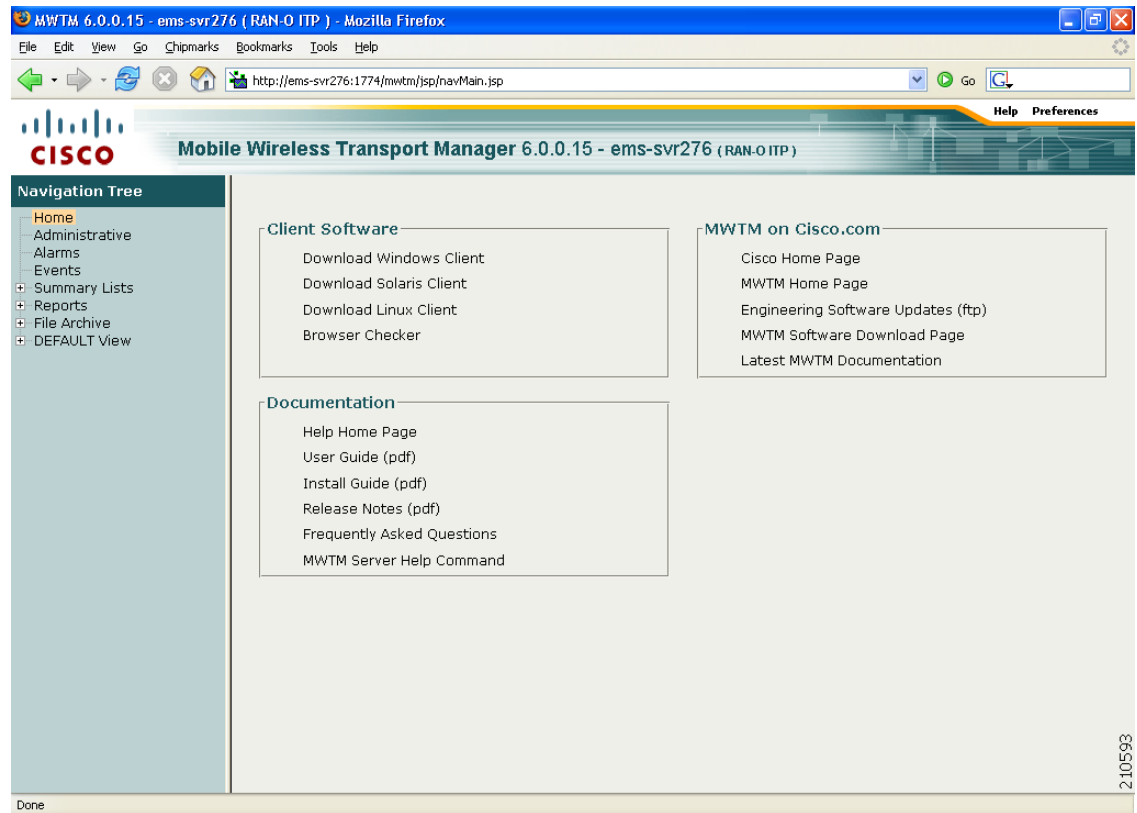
MWTM 6.0.0.15 - ems-svr276 ( RAN-O ITP ) - Mozilla Firefox

File Edit View Go Chipmarks Bookmarks Tools Help

http://ems-svr276:1774/mwtm/jsp/navMain.jsp

Go

Help Preferences

CISCO

Mobile Wireless Transport Manager 6.0.0.15 - ems-svr276 ( RAN-O ITP )

Navigation Tree

Home
Administrative
Alarms
Events
Summary Lists
Reports
File Archive
DEFAULT View

Client Software

Download Windows Client
Download Solaris Client
Download Linux Client
Browser Checker

Documentation

Help Home Page
User Guide (pdf)
Install Guide (pdf)
Release Notes (pdf)
Frequently Asked Questions
MWTM Server Help Command

MWTM on Cisco.com

Cisco Home Page
MWTM Home Page
Engineering Software Updates (ftp)
MWTM Software Download Page
Latest MWTM Documentation

210593

Done